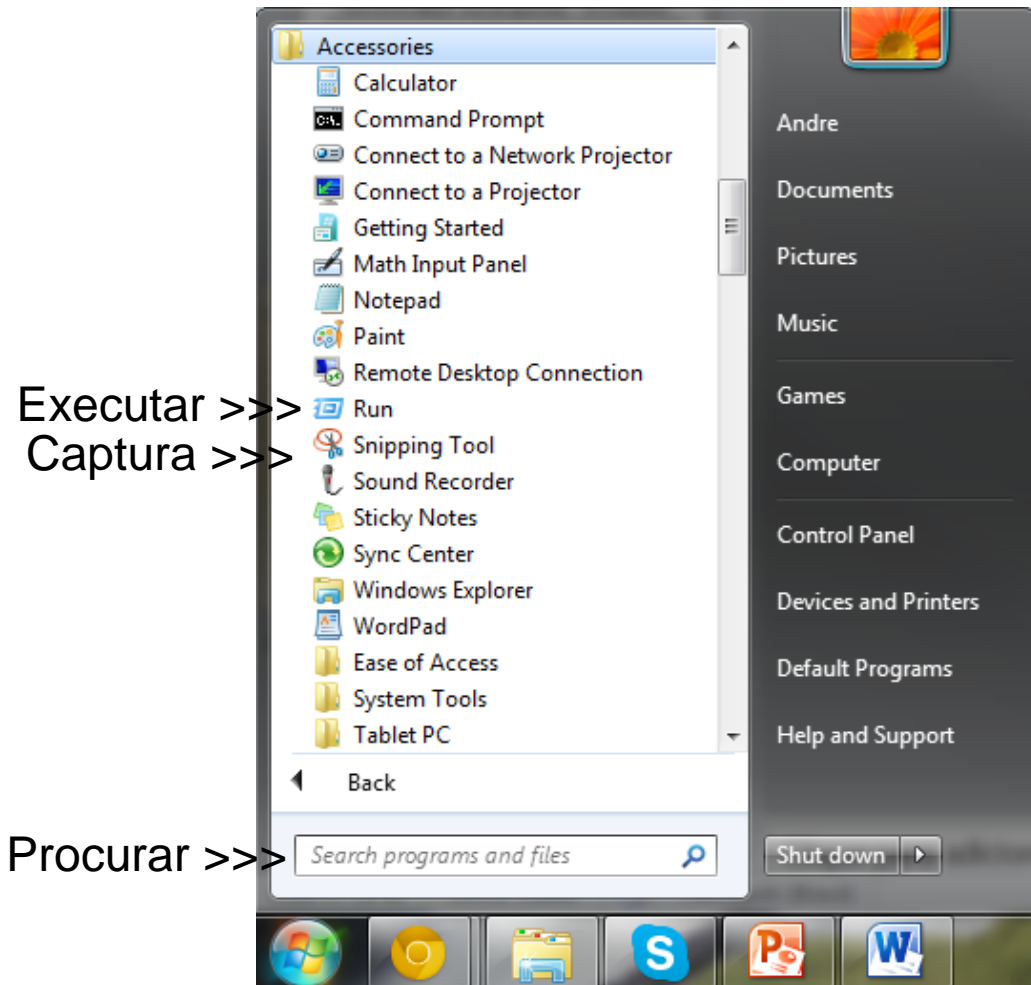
Accessories
Calculator
Command Prompt
Connect to a Network Projector
Connect to a Projector
Getting Started
Math Input Panel
Notepad
Paint
Remote Desktop Connection
Executar >>> Run
Captura >>> Snipping Tool
Sound Recorder
Sticky Notes
Sync Center
Windows Explorer
WordPad
Ease of Access
System Tools
Tablet PC
Back
Procurar >>> Search programs and files

Andre
Documents
Pictures
Music
Games
Computer
Control Panel
Devices and Printers
Default Programs
Help and Support
Shut down